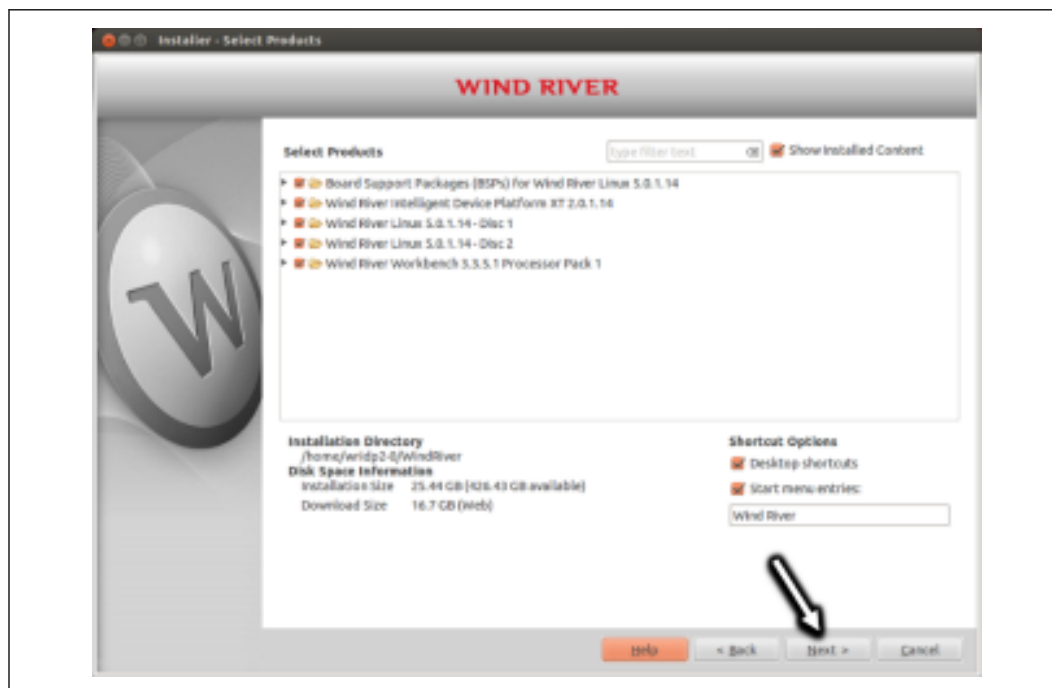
Installer - Select Products

WIND RIVER

Select Products

type filter text

Show Installed Content

Board Support Packages (BSPs) for Wind River Linux 5.0.1.14
Wind River Intelligent Device Platform XT 2.0.1.14
Wind River Linux 5.0.1.14 - Disc 1
Wind River Linux 5.0.1.14 - Disc 2
Wind River Workbench 3.3.5.1 Processor Pack 1

Installation Directory
/home/widp2-0/WindRiver
Disk Space Information
Installation Size 25.44 GB (426.43 GB available)
Download Size 16.7 GB (Web)

Shortcut Options
Desktop shortcuts
Start menu entries:
Wind River

Help
< Back
Next >
Cancel